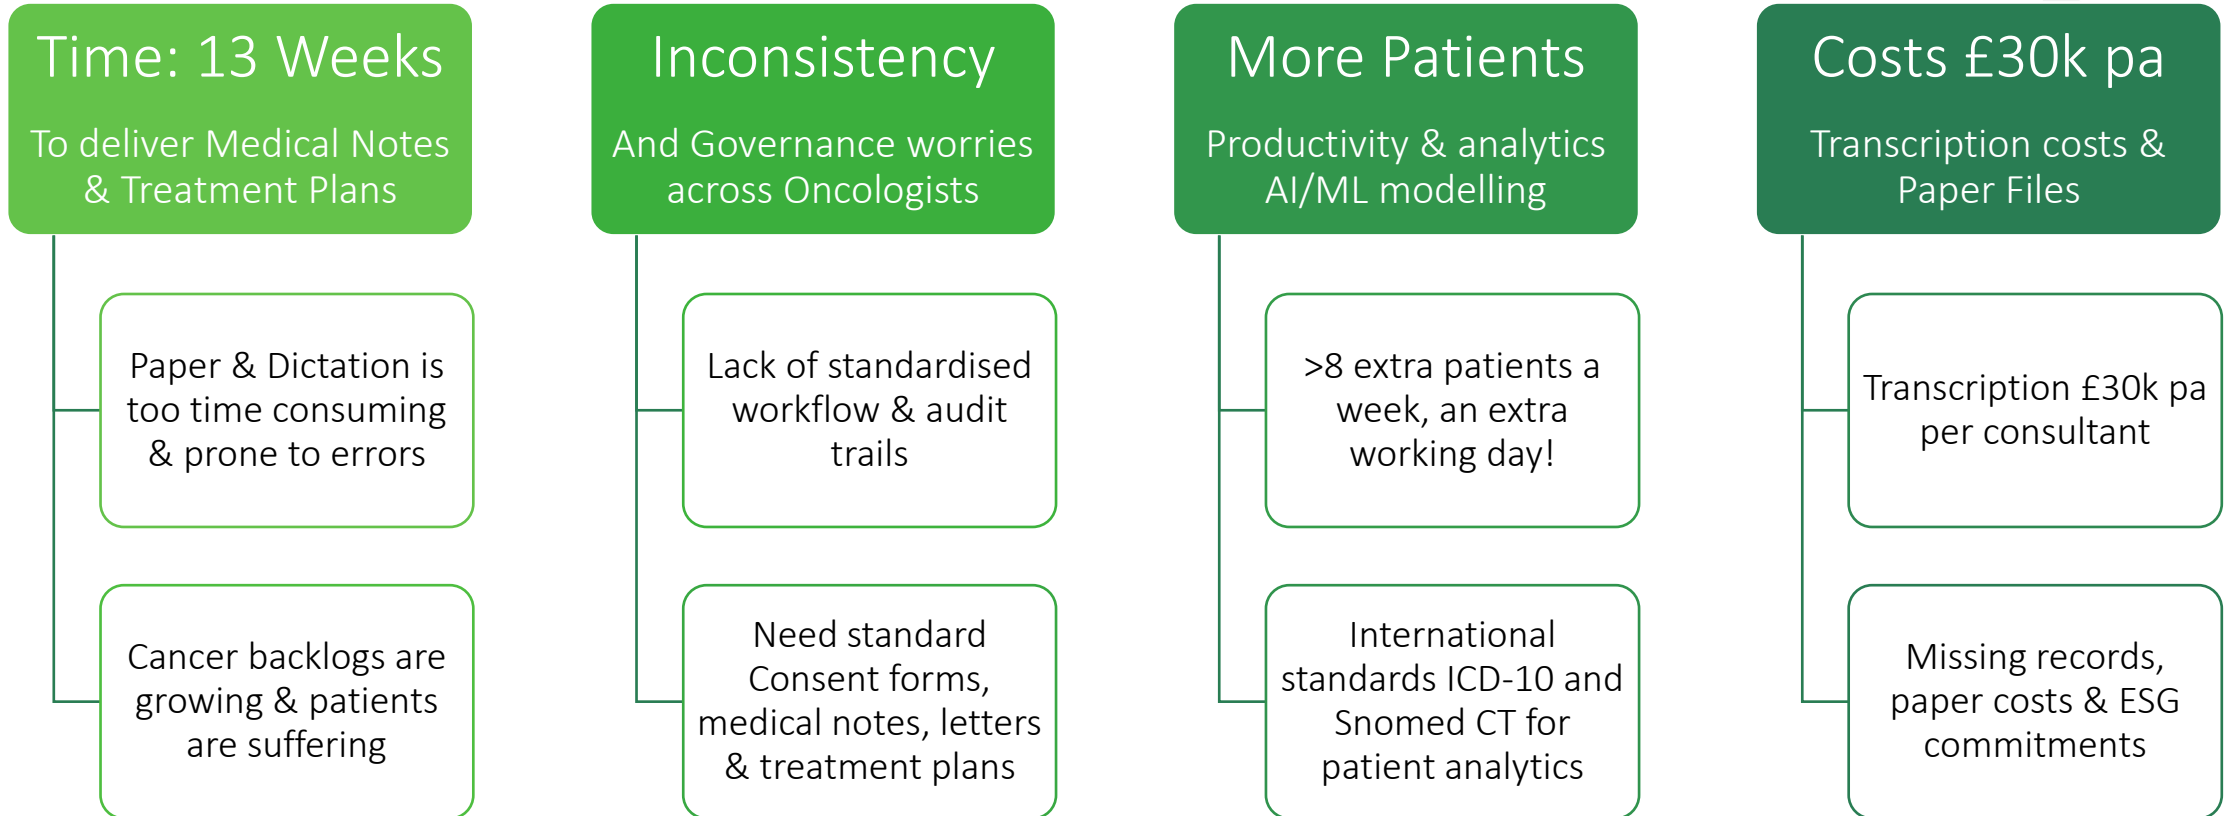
Time: 13 Weeks

To deliver Medical Notes & Treatment Plans

Paper & Dictation is too time consuming & prone to errors

Cancer backlogs are growing & patients are suffering

Inconsistency

And Governance worries across Oncologists

Lack of standardised workflow & audit trails

Need standard Consent forms, medical notes, letters & treatment plans

More Patients

Productivity & analytics AI/ML modelling

>8 extra patients a week, an extra working day!

International standards ICD-10 and Snomed CT for patient analytics

Costs £30k pa

Transcription costs & Paper Files

Transcription £30k pa per consultant

Missing records, paper costs & ESG commitments